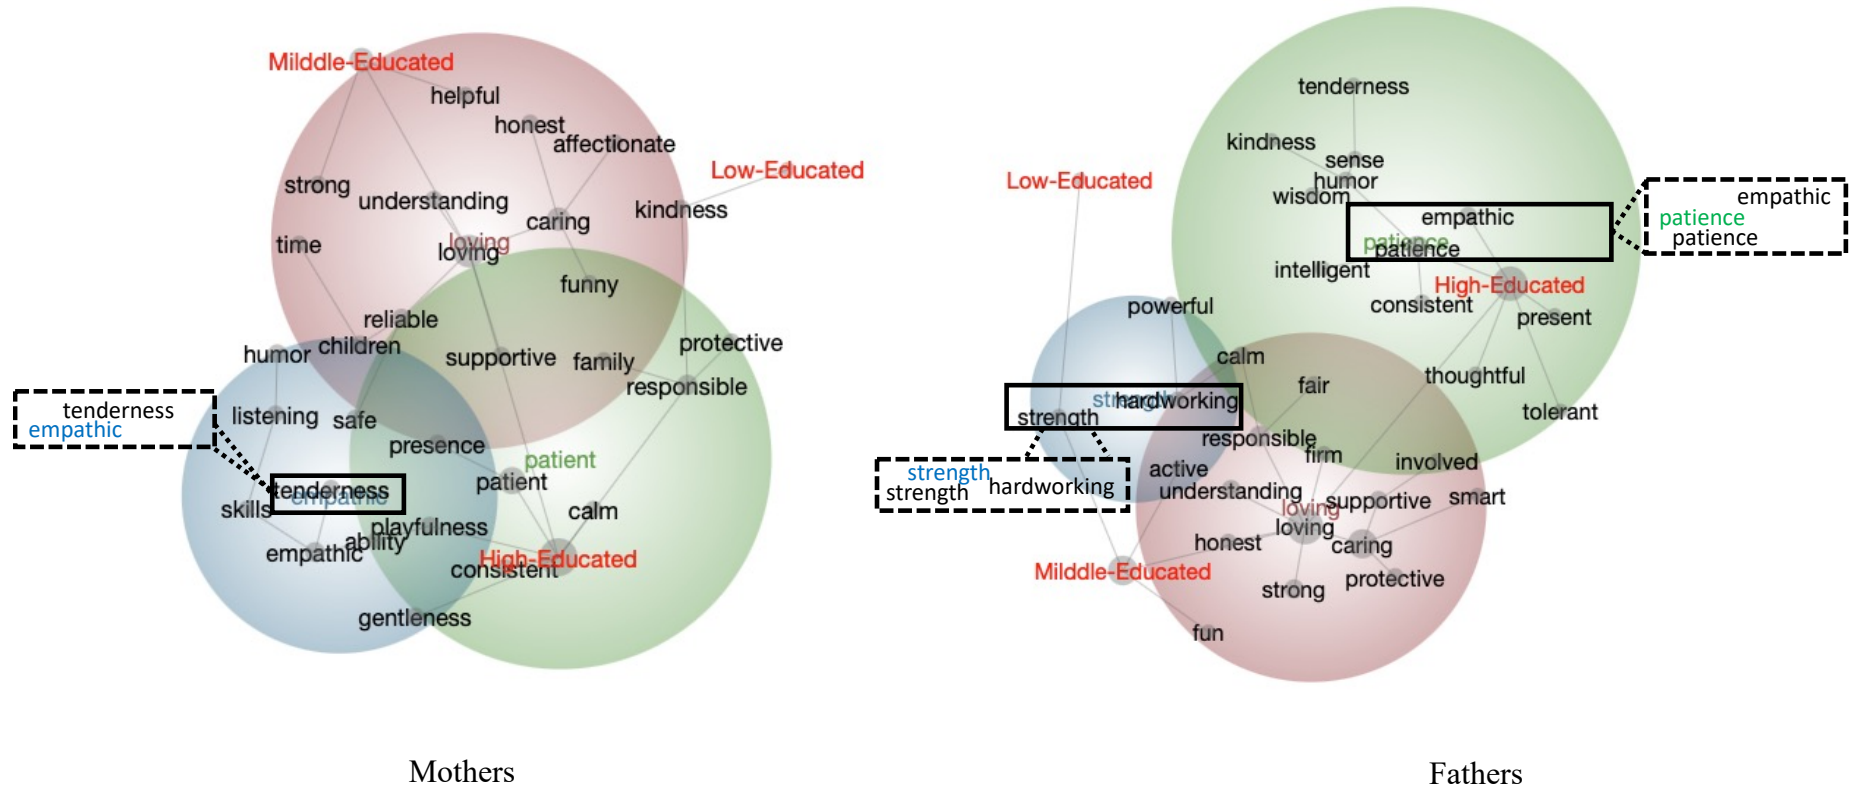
Milddle-Educated
helpful
honest
affectionate
Low-Educated
strong
understanding
caring
kindness
time
loving
loving
funny
reliable
humor
children
supportive
family
protective
responsible
tenderness
empathic
listening
safe
presence
patient
patient
tenderness
empathic
skills
calm
playfulness
empathic
ability
High-Educated
consistent
gentleness

Mothers

tenderness
kindness
sense
humor
wisdom
empathic
patience
patience
empathic
patience
patience
Low-Educated
intelligent
High-Educated
consistent
present
powerful
calm
fair
thoughtful
strength
hardworking
strength
tolerant
responsible
firm
involved
strength
strength
hardworking
active
understanding
supportive
smart
loving
loving
honest
caring
Milddle-Educated
strong
protective
fun

Fathers